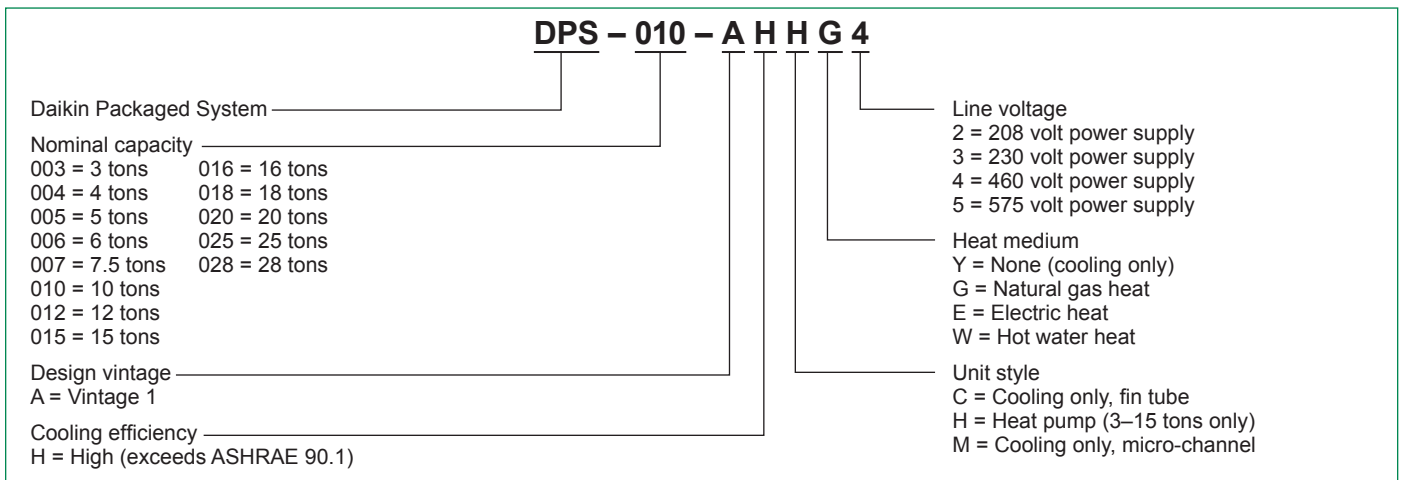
DPS – 010 – A H H G 4

Daikin Packaged System

Nominal capacity
003 = 3 tons
004 = 4 tons
005 = 5 tons
006 = 6 tons
007 = 7.5 tons
010 = 10 tons
012 = 12 tons
015 = 15 tons
016 = 16 tons
018 = 18 tons
020 = 20 tons
025 = 25 tons
028 = 28 tons

Design vintage
A = Vintage 1

Cooling efficiency
H = High (exceeds ASHRAE 90.1)

Line voltage
2 = 208 volt power supply
3 = 230 volt power supply
4 = 460 volt power supply
5 = 575 volt power supply

Heat medium
Y = None (cooling only)
G = Natural gas heat
E = Electric heat
W = Hot water heat

Unit style
C = Cooling only, fin tube
H = Heat pump (3–15 tons only)
M = Cooling only, micro-channel